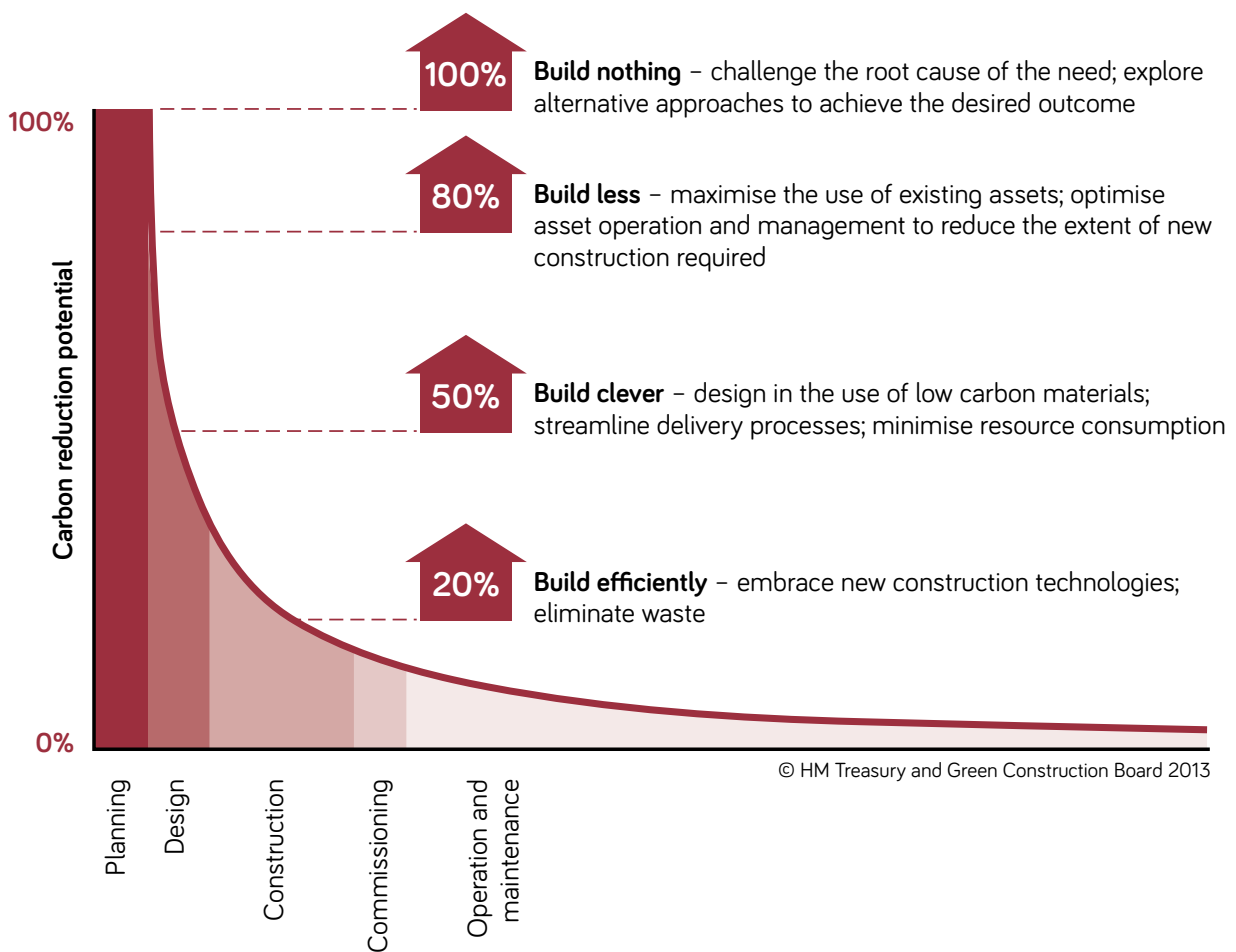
100%

0%

Carbon reduction potential

100% **Build nothing** – challenge the root cause of the need; explore alternative approaches to achieve the desired outcome

80% **Build less** – maximise the use of existing assets; optimise asset operation and management to reduce the extent of new construction required

50% **Build clever** – design in the use of low carbon materials; streamline delivery processes; minimise resource consumption

20% **Build efficiently** – embrace new construction technologies; eliminate waste

© HM Treasury and Green Construction Board 2013

Planning

Design

Construction

Commissioning

Operation and maintenance